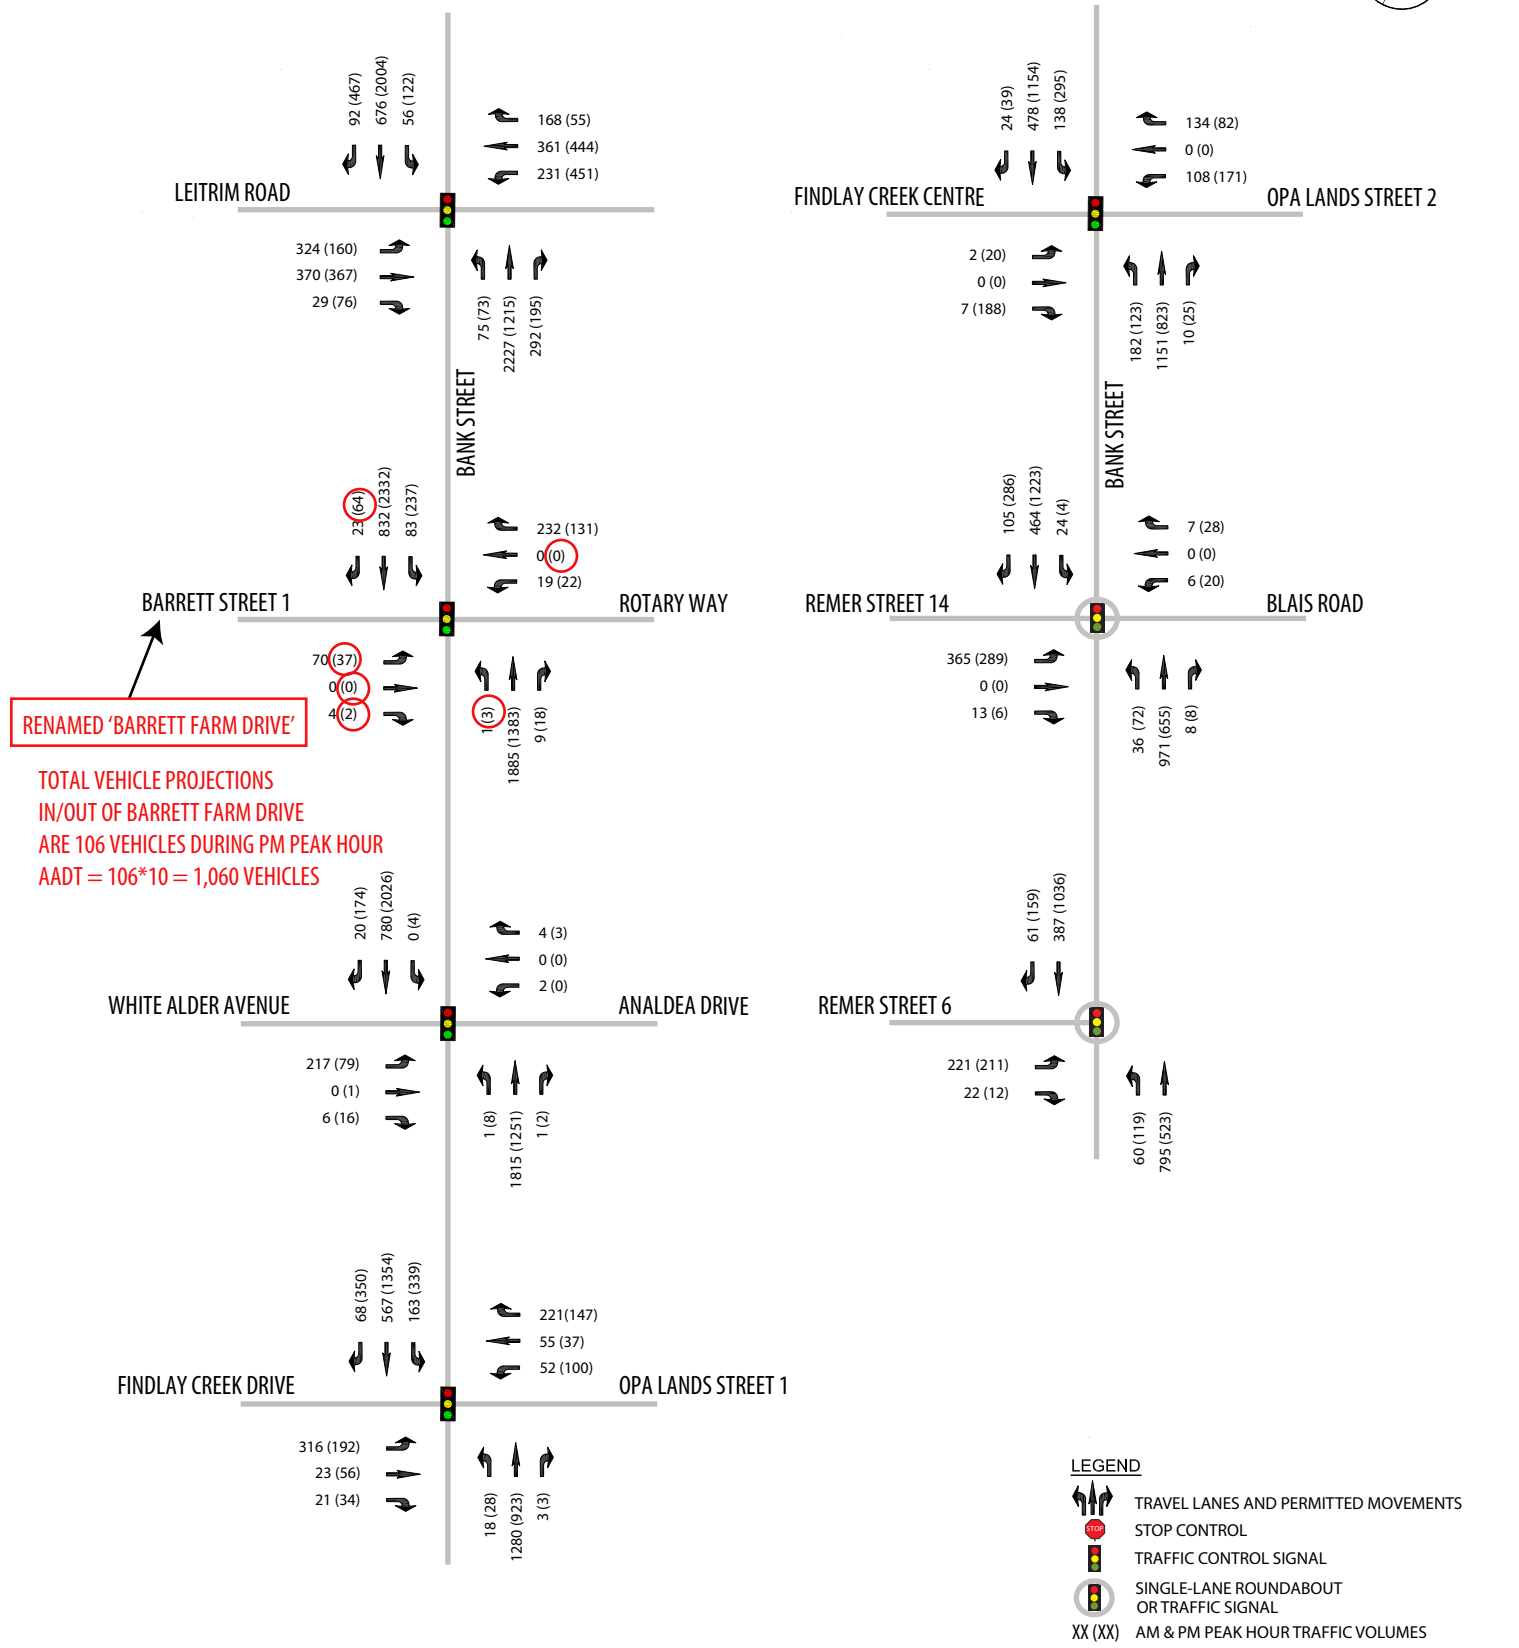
92 (467)
676 (2004)
56 (122)

168 (55)
361 (444)
231 (451)

LEITRIM ROAD

324 (160)
370 (367)
29 (76)

75 (73)
2227 (1215)
292 (195)

BANK STREET

24 (39)
478 (1154)
138 (295)

134 (82)
0 (0)
108 (171)

FINDLAY CREEK CENTRE

OPA LANDS STREET 2

2 (20)
0 (0)
7 (188)

182 (123)
1151 (823)
10 (25)

BANK STREET

23 (64)
832 (2332)
83 (237)

232 (131)
0 (0)
19 (22)

BARRETT STREET 1

ROTARY WAY

70 (37)
0 (0)
4 (2)

1 (3)
1885 (1383)
9 (18)

RENAMED 'BARRETT FARM DRIVE'

TOTAL VEHICLE PROJECTIONS IN/OUT OF BARRETT FARM DRIVE ARE 106 VEHICLES DURING PM PEAK HOUR AADT = 106*10 = 1,060 VEHICLES

105 (286)
464 (1223)
24 (4)

7 (28)
0 (0)
6 (20)

REMER STREET 14

BLAIS ROAD

365 (289)
0 (0)
13 (6)

36 (72)
971 (655)
8 (8)

20 (174)
780 (2026)
0 (4)

4 (3)
0 (0)
2 (0)

WHITE ALDER AVENUE

ANALDEA DRIVE

217 (79)
0 (1)
6 (16)

1 (8)
1815 (1251)
1 (2)

61 (159)
387 (1036)

REMER STREET 6

221 (211)
22 (12)

60 (119)
795 (523)

68 (350)
567 (1354)
163 (339)

221(147)
55 (37)
52 (100)

FINDLAY CREEK DRIVE

OPA LANDS STREET 1

316 (192)
23 (56)
21 (34)

18 (28)
1280 (923)
3 (3)

LEGEND
TRAVEL LANES AND PERMITTED MOVEMENTS
STOP
STOP CONTROL
TRAFFIC CONTROL SIGNAL
SINGLE-LANE ROUNDABOUT OR TRAFFIC SIGNAL
XX (XX) AM & PM PEAK HOUR TRAFFIC VOLUMES